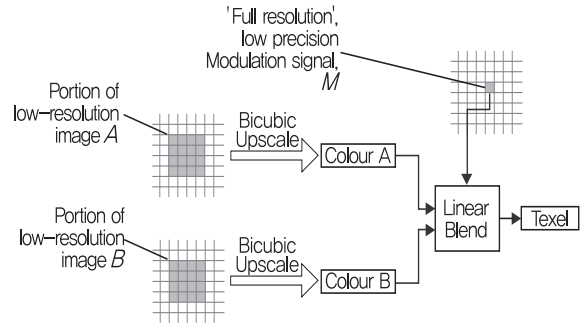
'Full resolution', low precision Modulation signal, $M$

Portion of low-resolution image $A$

Bicubic Upscale

Colour A

Linear Blend

Texel

Portion of low-resolution image $B$

Bicubic Upscale

Colour B